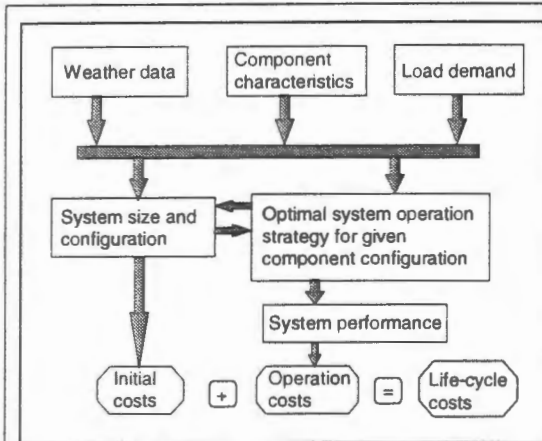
Weather data

Component characteristics

Load demand

System size and configuration

Optimal system operation strategy for given component configuration

System performance

Initial costs

+

Operation costs

=

Life-cycle costs